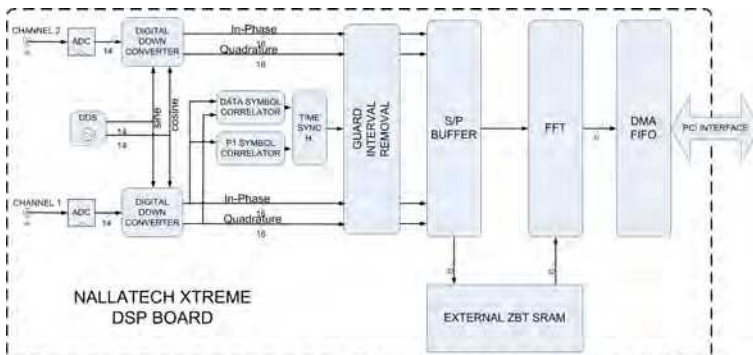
CHANNEL 2

ADC

14

DIGITAL DOWN CONVERTER

In-Phase

16

Quadrature

16

DDS

14

14

sine

cosine

DATA SYMBOL CORRELATOR

P1 SYMBOL CORRELATOR

TIME SYNC

GUARD INTERVAL REMOVAL

S/P BUFFER

FFT

DMA FIFO

PCI INTERFACE

CHANNEL 1

ADC

14

DIGITAL DOWN CONVERTER

In-Phase

16

Quadrature

16

NALLATECH XTREME DSP BOARD

EXTERNAL ZBT SRAM